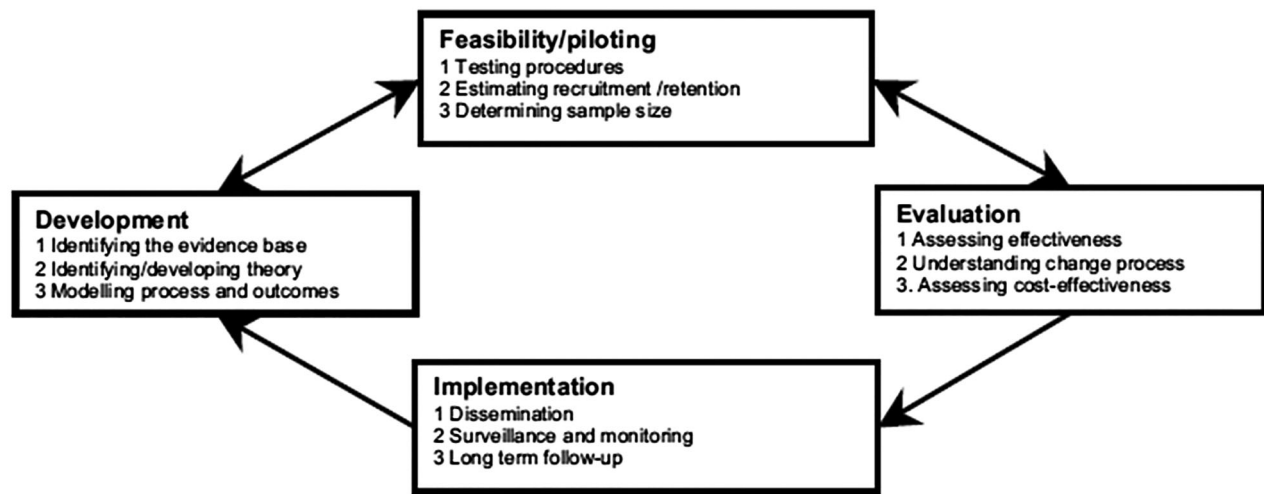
Feasibility/piloting
1 Testing procedures
2 Estimating recruitment /retention
3 Determining sample size

Development
1 Identifying the evidence base
2 Identifying/developing theory
3 Modelling process and outcomes

Evaluation
1 Assessing effectiveness
2 Understanding change process
3. Assessing cost-effectiveness

Implementation
1 Dissemination
2 Surveillance and monitoring
3 Long term follow-up